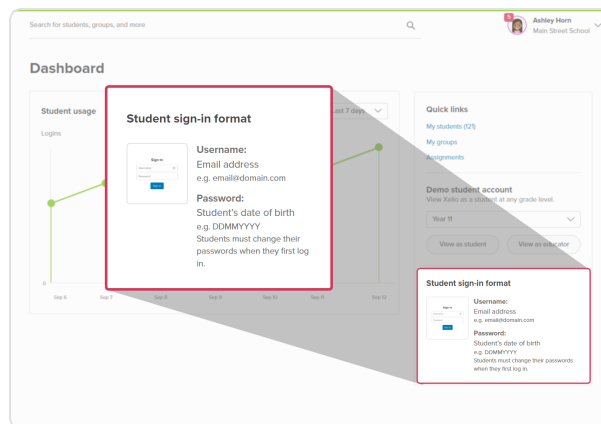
Search for students, groups, and more

5 Ashley Horn
Main Street School

Dashboard

Student usage
Logins

Last 7 days

0
Sep 6 Sep 7 Sep 8 Sep 9 Sep 10 Sep 11 Sep 12

Student sign-in format

Sign in
Username
Password
Sign in

Username:
Email address
e.g. email@domain.com

Password:
Student's date of birth
e.g. DDMMYYYY
Students must change their passwords when they first log in.

Quick links
My students (121)
My groups
Assignments

Demo student account
View Xello as a student at any grade level.
Year 11
View as student
View as educator

Student sign-in format

Sign in
Username
Password
Sign in

Username:
Email address
e.g. email@domain.com

Password:
Student's date of birth
e.g. DDMMYYYY
Students must change their passwords when they first log in.